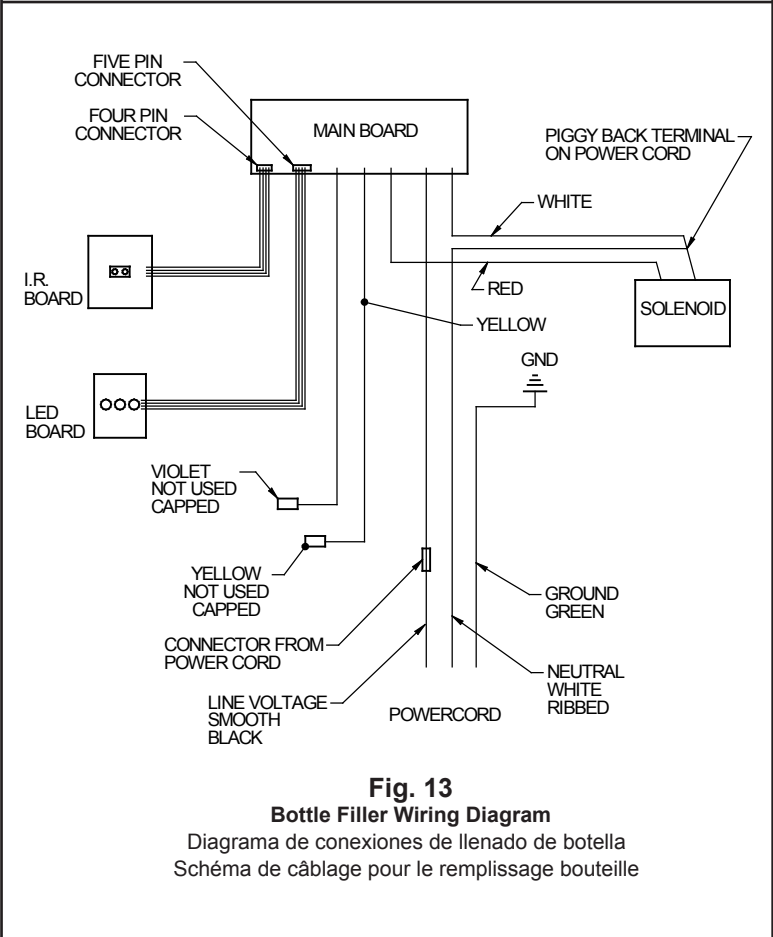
FIVE PIN CONNECTOR

FOUR PIN CONNECTOR

MAIN BOARD

PIGGY BACK TERMINAL ON POWER CORD

WHITE

I.R. BOARD

RED

SOLENOID

YELLOW

GND

LED BOARD

VIOLET NOT USED CAPPED

YELLOW NOT USED CAPPED

GROUND GREEN

CONNECTOR FROM POWER CORD

NEUTRAL WHITE RIBBED

LINE VOLTAGE SMOOTH BLACK

POWERCORD

Fig. 13
Bottle Filler Wiring Diagram
Diagrama de conexiones de llenado de botella
Schéma de câblage pour le remplissage bouteille